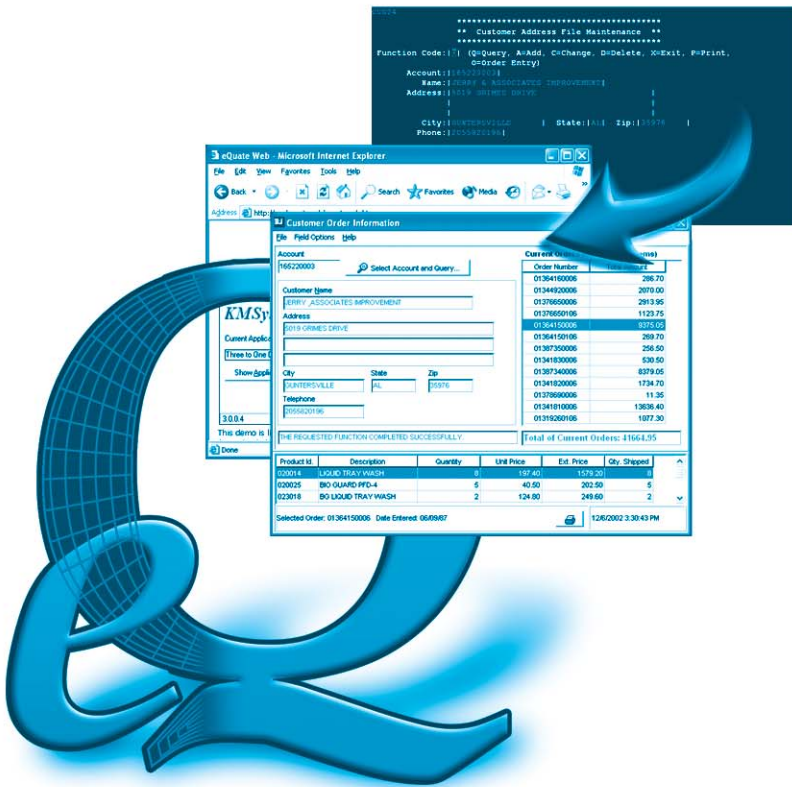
1024

**************************************
** Customer Address File Maintenance **
**************************************

Function Code:[Q] (Q=Query, A=Add, C=Change, D=Delete, X=Exit, P=Print, O=Order Entry)
Account:[165220003]
Name:[JERRY & ASSOCIATES IMPROVEMENT]
Address:[5018 GRIMES DRIVE]
City:[GUNTERSVILLE] State:[AL] Zip:[35976]
Phone:[2055820196]

eQuate Web - Microsoft Internet Explorer
File Edit View Favorites Tools Help
Back Search Favorites Media
Address http:

KMSy
Current Applic
Three to One
Show Appl
3.0.0.4
This demo is
Done

Customer Order Information
File Field Options Help
Account
165220003
Select Account and Query...
Customer Name
JERRY_ASSOCIATES IMPROVEMENT
Address
5018 GRIMES DRIVE
City
GUNTERSVILLE
State
AL
Zip
35976
Telephone
2055820196
THE REQUESTED FUNCTION COMPLETED SUCCESSFULLY.

Current Orders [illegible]

| Order Number | Total Amount |
|---|---|
| 01364160006 | 286.70 |
| 01344920006 | 2070.00 |
| 01376650006 | 2913.95 |
| 01376650106 | 1123.75 |
| 01364150006 | 8375.05 |
| 01364150106 | 269.70 |
| 01387350006 | 258.50 |
| 01341830006 | 530.50 |
| 01387340006 | 8379.05 |
| 01341820006 | 1734.70 |
| 01378690006 | 11.35 |
| 01341810006 | 13636.40 |
| 01319260106 | 1877.30 |

Total of Current Orders: 41664.95

| Product Id. | Description | Quantity | Unit Price | Ext. Price | Qty. Shipped |
|---|---|---|---|---|---|
| 020014 | LIQUID TRAY WASH | 8 | 197.40 | 1579.20 | 8 |
| 020025 | BIG GUARD PFD-4 | 5 | 40.50 | 202.50 | 5 |
| 023018 | BG LIQUID TRAY WASH | 2 | 124.80 | 249.60 | 2 |

Selected Order: 01364150006 Date Entered: 06/09/97
12/6/2002 3:30:43 PM